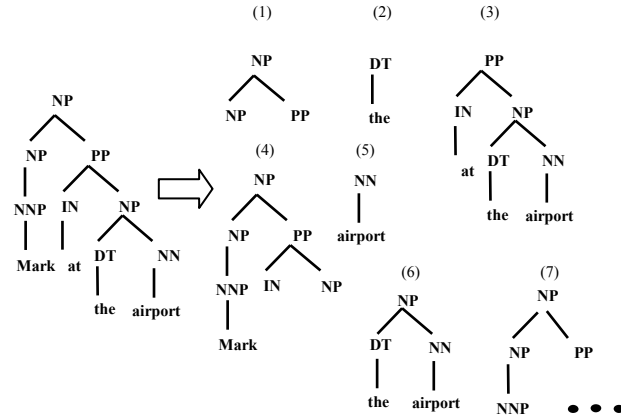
NP
NP PP
NNP IN NP
Mark at DT NN
the airport

(1)
NP
NP PP

(2)
DT
the

(3)
PP
IN NP
at DT NN
the airport

(4)
NP
NP PP
NNP IN NP
Mark

(5)
NN
airport

(6)
NP
DT NN
the airport

(7)
NP
NP PP
NNP

• • •